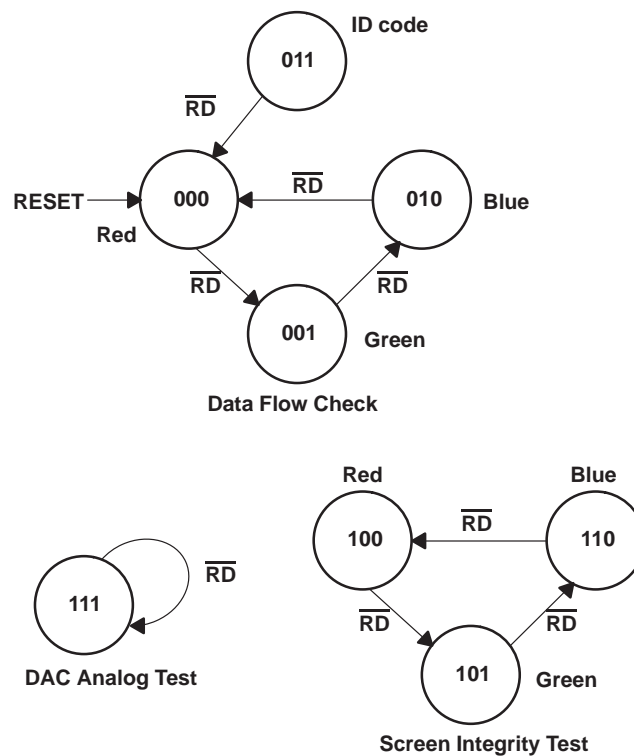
ID code

011

$\overline{RD}$

RESET

000

$\overline{RD}$

010

Blue

Red

$\overline{RD}$

$\overline{RD}$

001

Green

Data Flow Check

Red

Blue

100

$\overline{RD}$

110

$\overline{RD}$

111

$\overline{RD}$

$\overline{RD}$

101

Green

DAC Analog Test

Screen Integrity Test